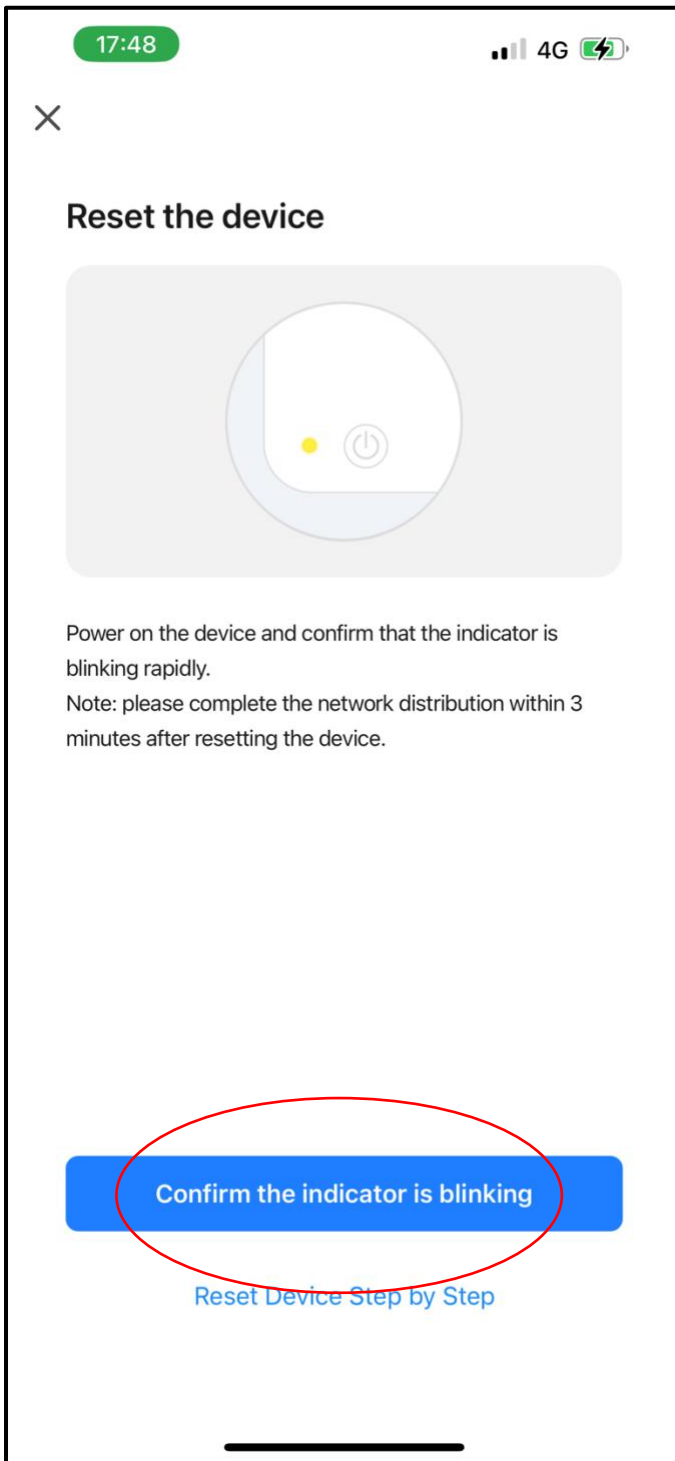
17:48

4G

×

Reset the device

Power on the device and confirm that the indicator is blinking rapidly.
Note: please complete the network distribution within 3 minutes after resetting the device.

Confirm the indicator is blinking

Reset Device Step by Step